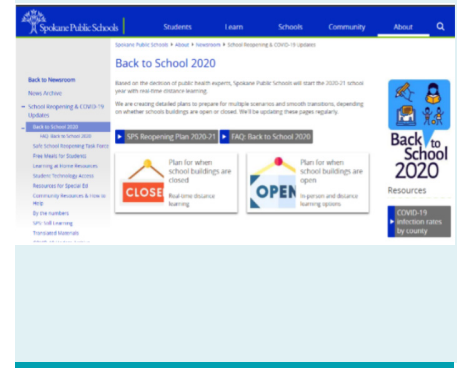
Spokane Public Schools

Students Learn Schools Community About

Spokane Public Schools ▸ About ▸ Newsroom ▸ School Reopening & COVID-19 Updates

Back to School 2020

Based on the direction of public health experts, Spokane Public Schools will start the 2020-21 school year with real-time distance learning.

We are creating detailed plans to prepare for multiple scenarios and smooth transitions, depending on whether schools buildings are open or closed. We'll be updating these pages regularly.

Back to Newsroom

News Archive

School Reopening & COVID-19 Updates

Back to School 2020

FAQ: Back to School 2020

Safe School Reopening Task Force

Free Meals for Students

Learning at Home Resources

Student Technology Access

Resources for Special Ed

Community Resources & How to Help

By the numbers

SPS Still Learning

Translated Materials

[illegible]

▸ SPS Reopening Plan 2020-21

▸ FAQ: Back to School 2020

CLOSED

Plan for when school buildings are closed

Real-time distance learning

OPEN

Plan for when school buildings are open

In-person and distance learning options

Back to School 2020

Resources

▸ COVID-19 infection rates by county